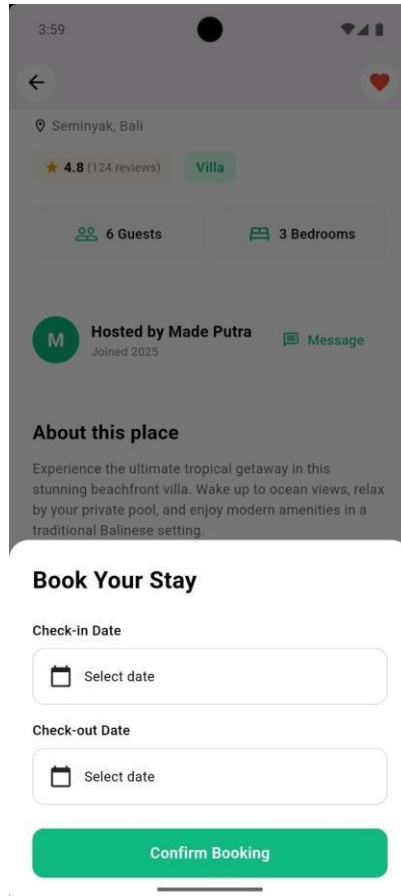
3:59

Seminyak, Bali

4.8 (124 reviews)

Villa

6 Guests

3 Bedrooms

M

Hosted by Made Putra
Joined 2025

Message

About this place

Experience the ultimate tropical getaway in this stunning beachfront villa. Wake up to ocean views, relax by your private pool, and enjoy modern amenities in a traditional Balinese setting.

Book Your Stay

Check-in Date

Select date

Check-out Date

Select date

Confirm Booking